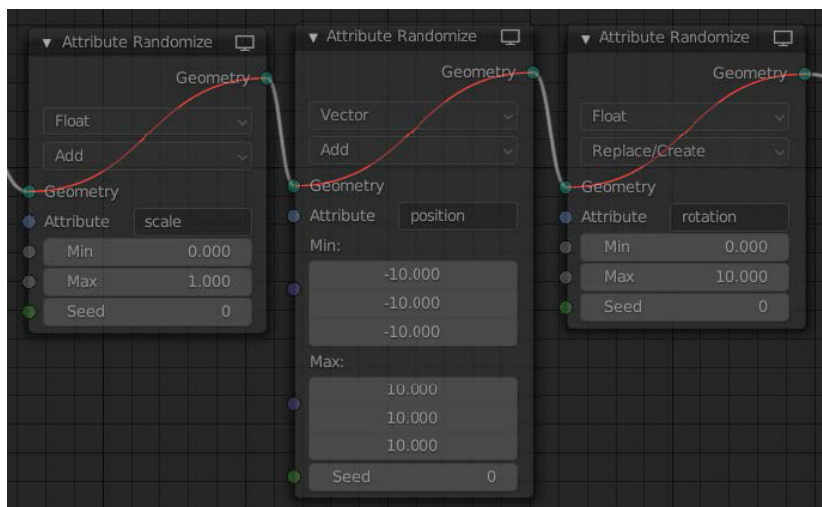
▾ Attribute Randomize

Geometry

Float

Add

Geometry

Attribute scale

Min 0.000

Max 1.000

Seed 0

▾ Attribute Randomize

Geometry

Vector

Add

Geometry

Attribute position

Min:

-10.000

-10.000

-10.000

Max:

10.000

10.000

10.000

Seed 0

▾ Attribute Randomize

Geometry

Float

Replace/Create

Geometry

Attribute rotation

Min 0.000

Max 10.000

Seed 0